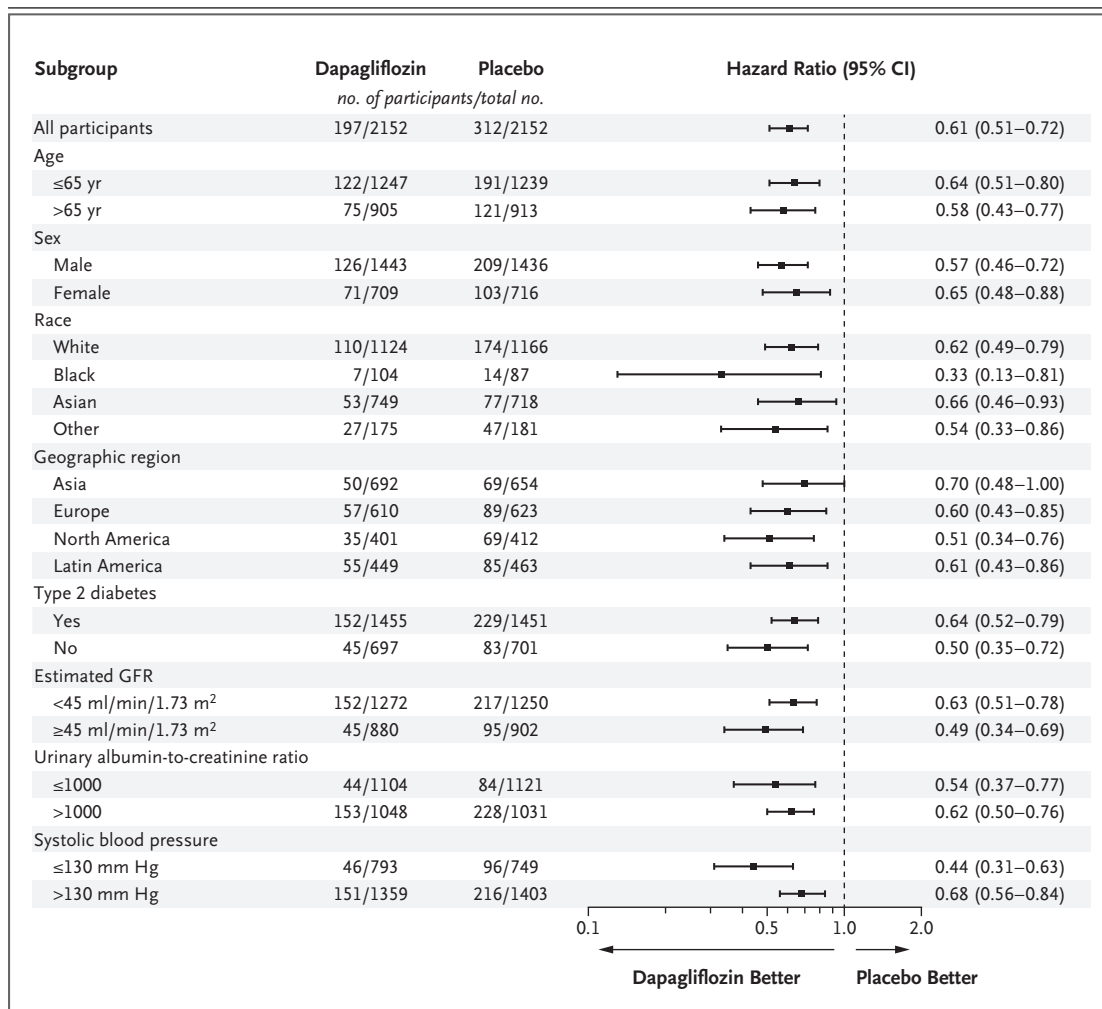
| Subgroup | Dapagliflozin | Placebo | Hazard Ratio (95% CI) |
|---|---|---|---|
| | *no. of participants/total no.* | | |
| All participants | 197/2152 | 312/2152 | 0.61 (0.51–0.72) |
| Age | | | |
| ≤65 yr | 122/1247 | 191/1239 | 0.64 (0.51–0.80) |
| >65 yr | 75/905 | 121/913 | 0.58 (0.43–0.77) |
| Sex | | | |
| Male | 126/1443 | 209/1436 | 0.57 (0.46–0.72) |
| Female | 71/709 | 103/716 | 0.65 (0.48–0.88) |
| Race | | | |
| White | 110/1124 | 174/1166 | 0.62 (0.49–0.79) |
| Black | 7/104 | 14/87 | 0.33 (0.13–0.81) |
| Asian | 53/749 | 77/718 | 0.66 (0.46–0.93) |
| Other | 27/175 | 47/181 | 0.54 (0.33–0.86) |
| Geographic region | | | |
| Asia | 50/692 | 69/654 | 0.70 (0.48–1.00) |
| Europe | 57/610 | 89/623 | 0.60 (0.43–0.85) |
| North America | 35/401 | 69/412 | 0.51 (0.34–0.76) |
| Latin America | 55/449 | 85/463 | 0.61 (0.43–0.86) |
| Type 2 diabetes | | | |
| Yes | 152/1455 | 229/1451 | 0.64 (0.52–0.79) |
| No | 45/697 | 83/701 | 0.50 (0.35–0.72) |
| Estimated GFR | | | |
| <45 ml/min/1.73 m$^2$ | 152/1272 | 217/1250 | 0.63 (0.51–0.78) |
| ≥45 ml/min/1.73 m$^2$ | 45/880 | 95/902 | 0.49 (0.34–0.69) |
| Urinary albumin-to-creatinine ratio | | | |
| ≤1000 | 44/1104 | 84/1121 | 0.54 (0.37–0.77) |
| >1000 | 153/1048 | 228/1031 | 0.62 (0.50–0.76) |
| Systolic blood pressure | | | |
| ≤130 mm Hg | 46/793 | 96/749 | 0.44 (0.31–0.63) |
| >130 mm Hg | 151/1359 | 216/1403 | 0.68 (0.56–0.84) |

0.1 0.5 1.0 2.0

Dapagliflozin Better Placebo Better